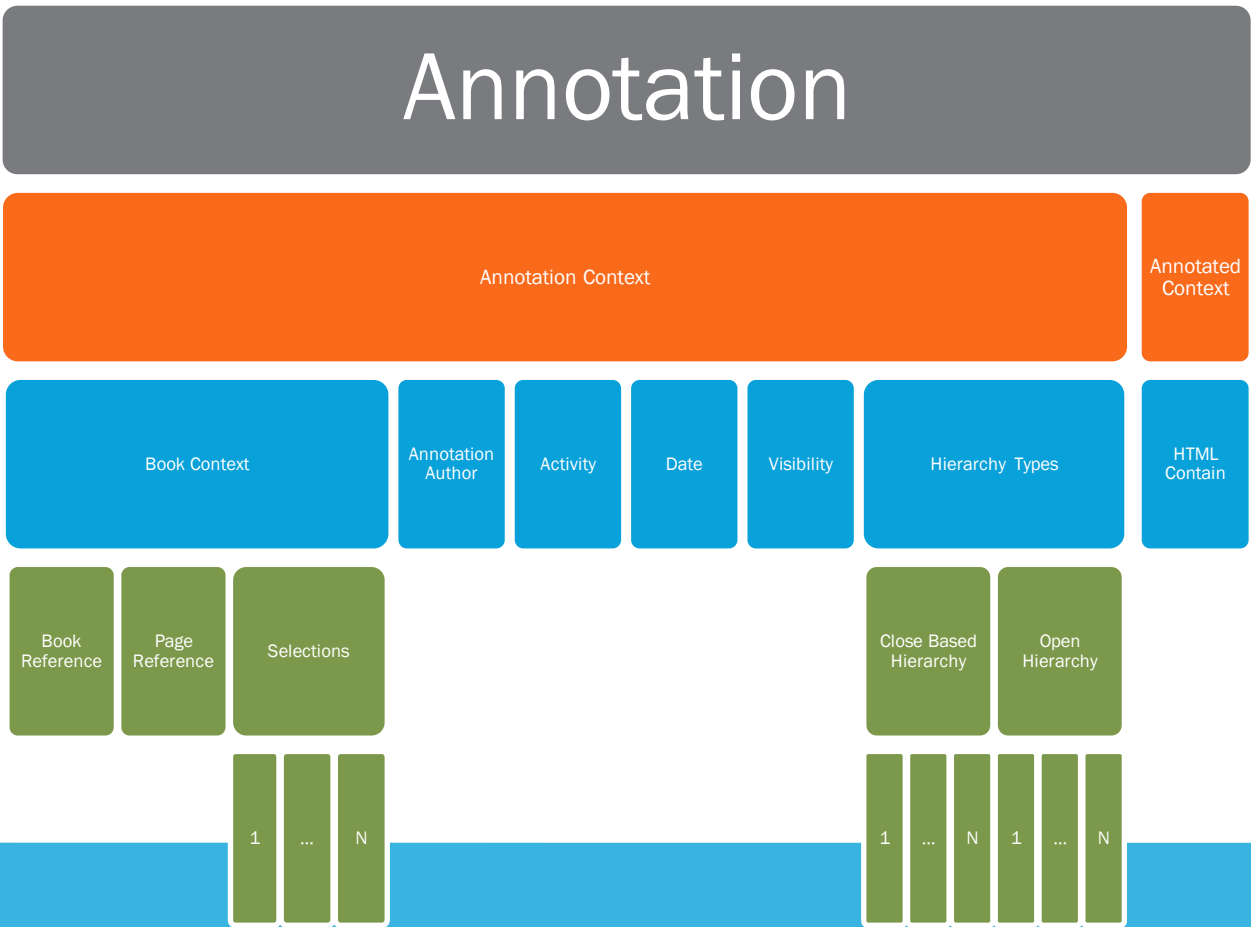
Annotation

Annotation Context

Annotated Context

Book Context

Annotation Author

Activity

Date

Visibility

Hierarchy Types

HTML Contain

Book Reference

Page Reference

Selections

Close Based Hierarchy

Open Hierarchy

1

...

N

1

...

N

1

...

N